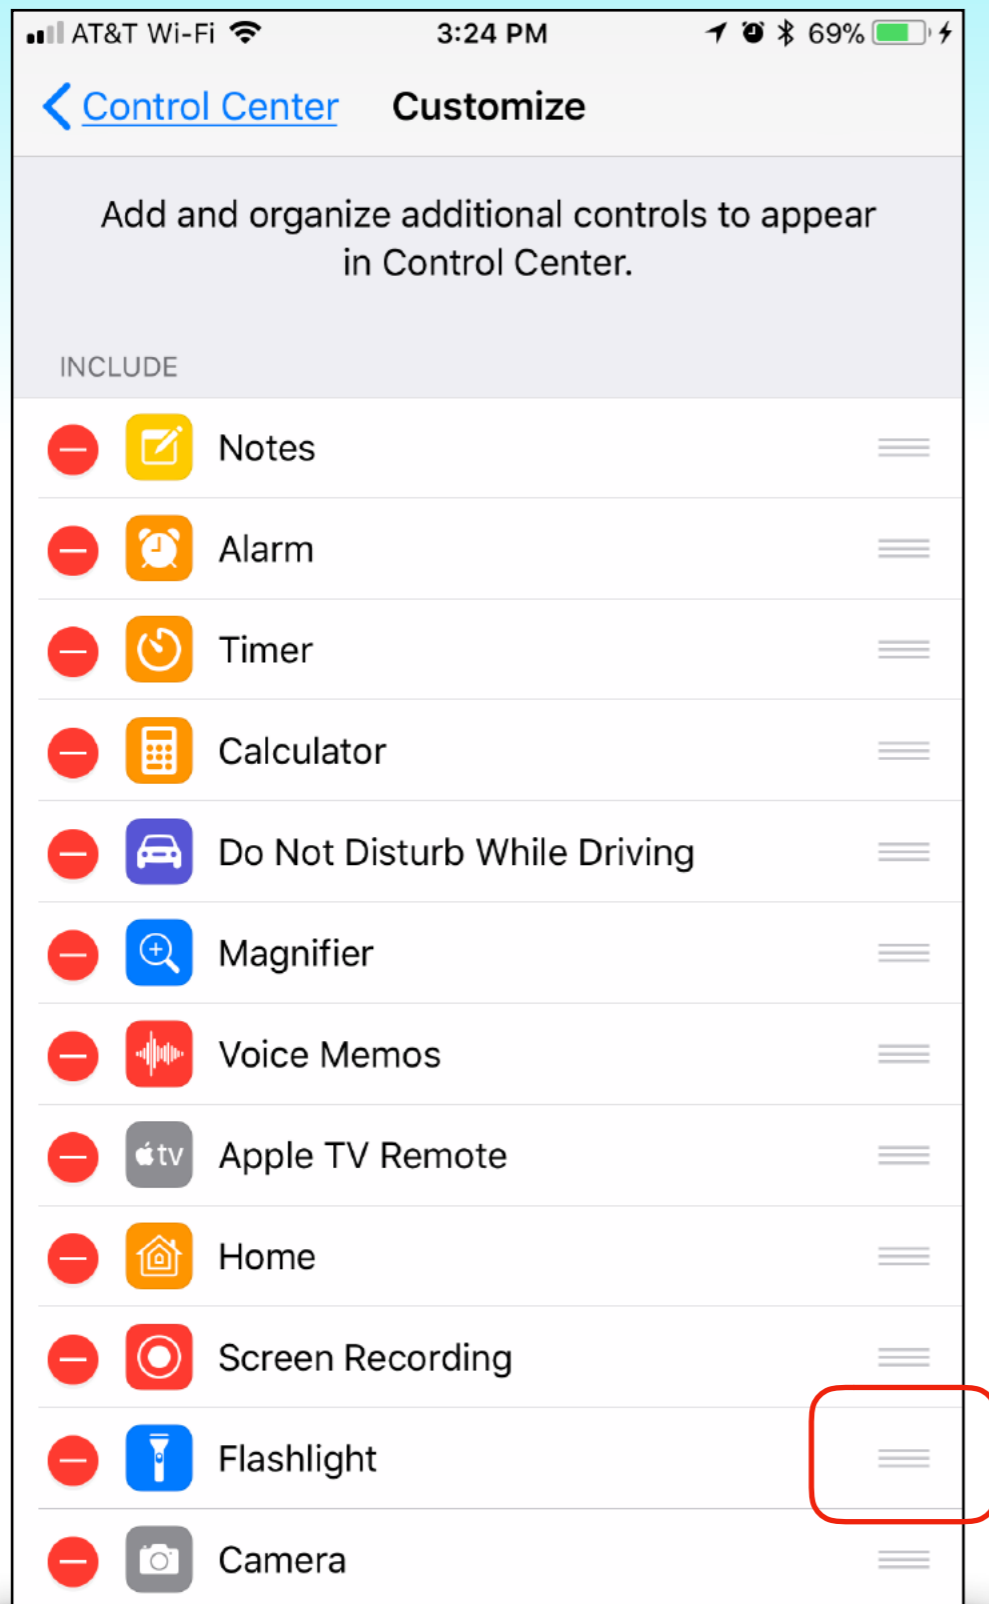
AT&T Wi-Fi 3:24 PM 69%

Control Center Customize

Add and organize additional controls to appear in Control Center.

INCLUDE

Notes

Alarm

Timer

Calculator

Do Not Disturb While Driving

Magnifier

Voice Memos

tv Apple TV Remote

Home

Screen Recording

Flashlight

Camera